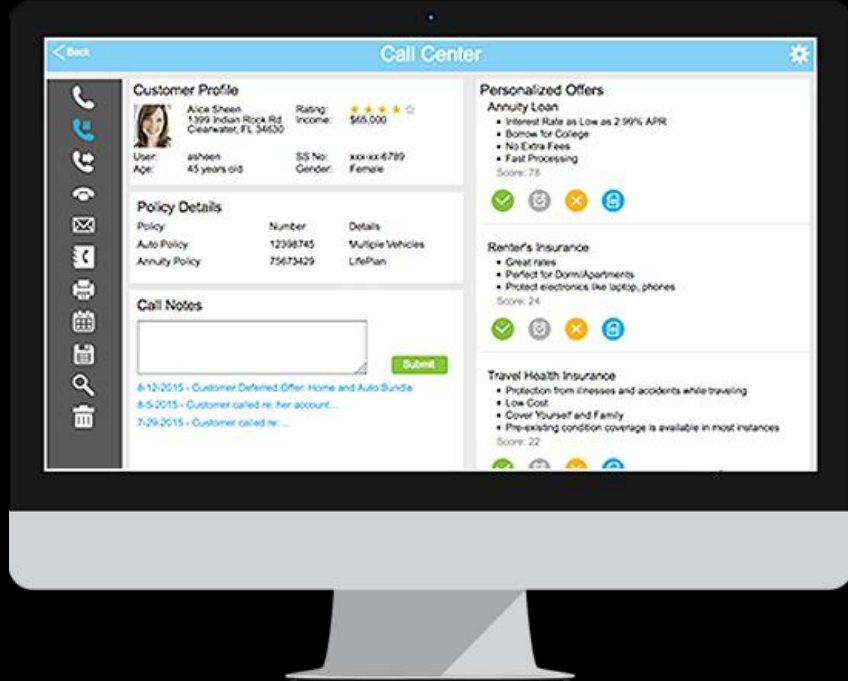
Back

Call Center

Customer Profile

Alice Sheen
1399 Indian Rock Rd
Clearwater, FL 34630

Rating: ★★★★☆
Income: $65,000

User: asheen
Age: 45 years old

SS No: xxx-xx-6789
Gender: Female

Policy Details

| Policy | Number | Details |
|---|---|---|
| Auto Policy | 12398745 | Multiple Vehicles |
| Annuity Policy | 75673429 | LifePlan |

Call Notes

Submit

8-12-2015 - Customer Deferred Offer: Home and Auto Bundle
8-5-2015 - Customer called re: her account...
7-29-2015 - Customer called re: ...

Personalized Offers

Annuity Loan
• Interest Rate as Low as 2.99% APR
• Borrow for College
• No Extra Fees
• Fast Processing
Score: 78

Renter's Insurance
• Great rates
• Perfect for Dorm/Apartments
• Protect electronics like laptop, phones
Score: 24

Travel Health Insurance
• Protection from illnesses and accidents while traveling
• Low Cost
• Cover Yourself and Family
• Pre-existing condition coverage is available in most instances
Score: 22